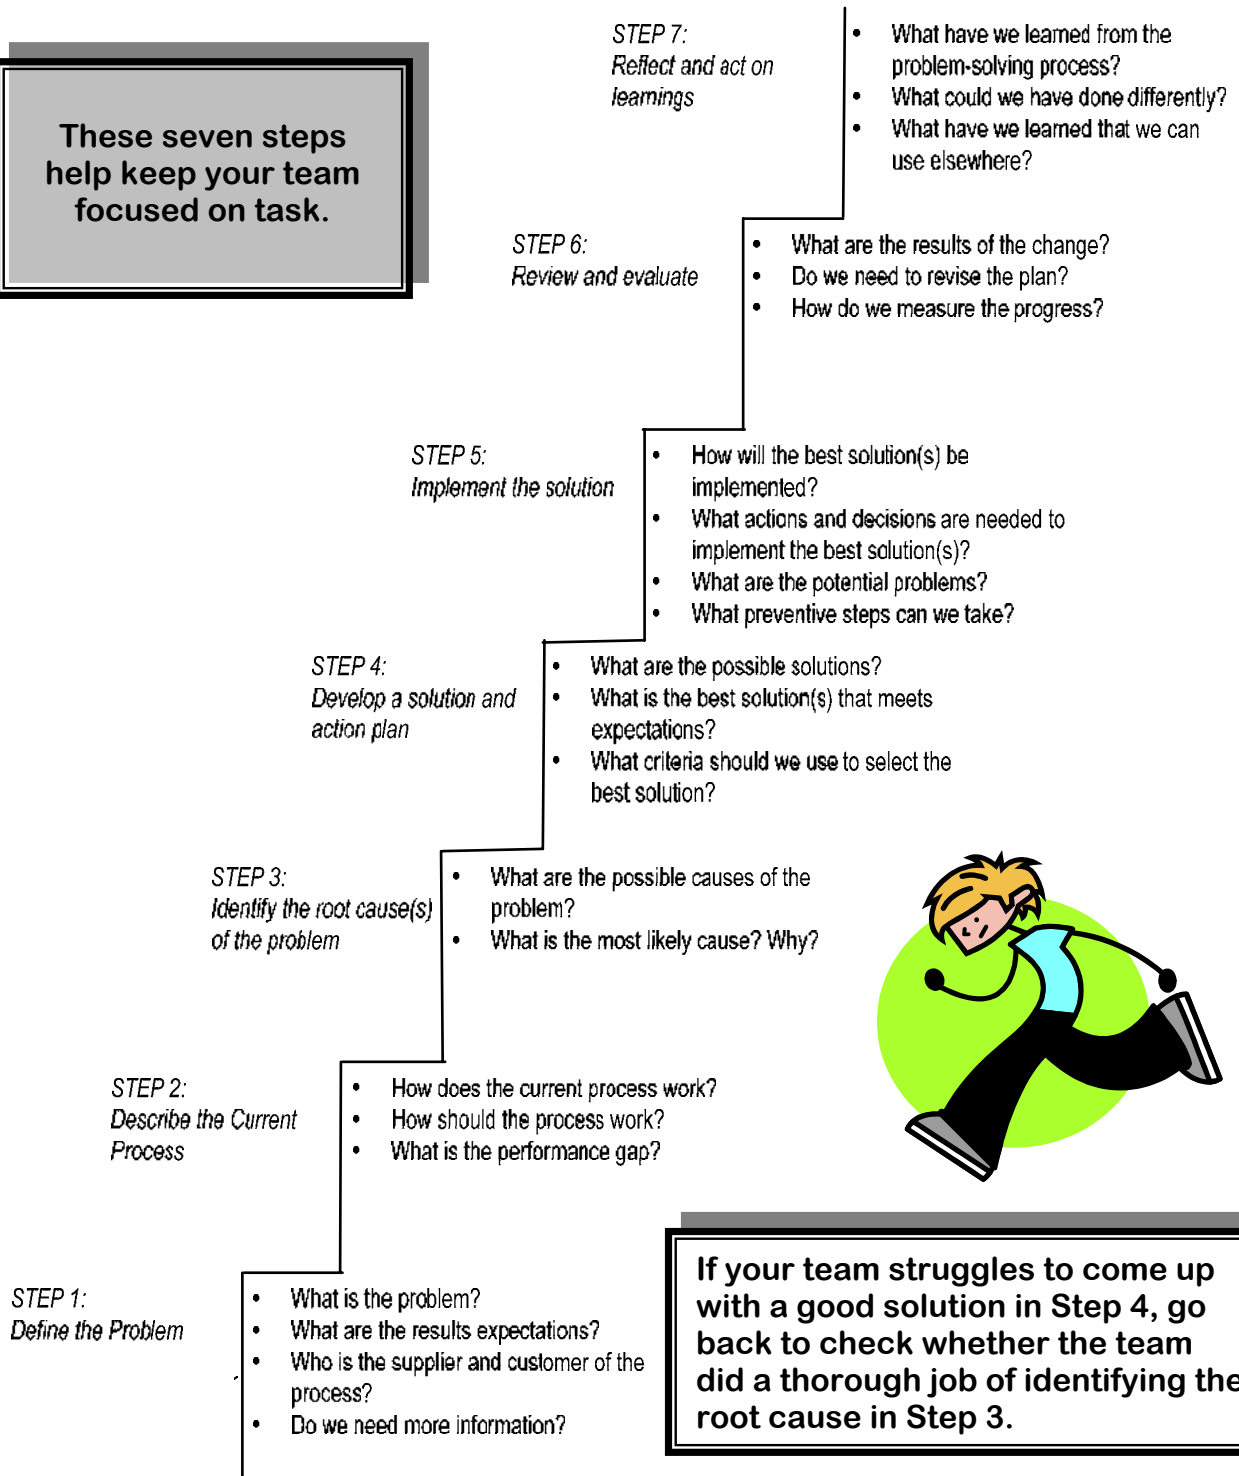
These seven steps help keep your team focused on task.

STEP 7:
Reflect and act on learnings

- What have we learned from the problem-solving process?
- What could we have done differently?
- What have we learned that we can use elsewhere?

STEP 6:
Review and evaluate

- What are the results of the change?
- Do we need to revise the plan?
- How do we measure the progress?

STEP 5:
Implement the solution

- How will the best solution(s) be implemented?
- What actions and decisions are needed to implement the best solution(s)?
- What are the potential problems?
- What preventive steps can we take?

STEP 4:
Develop a solution and action plan

- What are the possible solutions?
- What is the best solution(s) that meets expectations?
- What criteria should we use to select the best solution?

STEP 3:
Identify the root cause(s) of the problem

- What are the possible causes of the problem?
- What is the most likely cause? Why?

STEP 2:
Describe the Current Process

- How does the current process work?
- How should the process work?
- What is the performance gap?

STEP 1:
Define the Problem

- What is the problem?
- What are the results expectations?
- Who is the supplier and customer of the process?
- Do we need more information?

If your team struggles to come up with a good solution in Step 4, go back to check whether the team did a thorough job of identifying the root cause in Step 3.